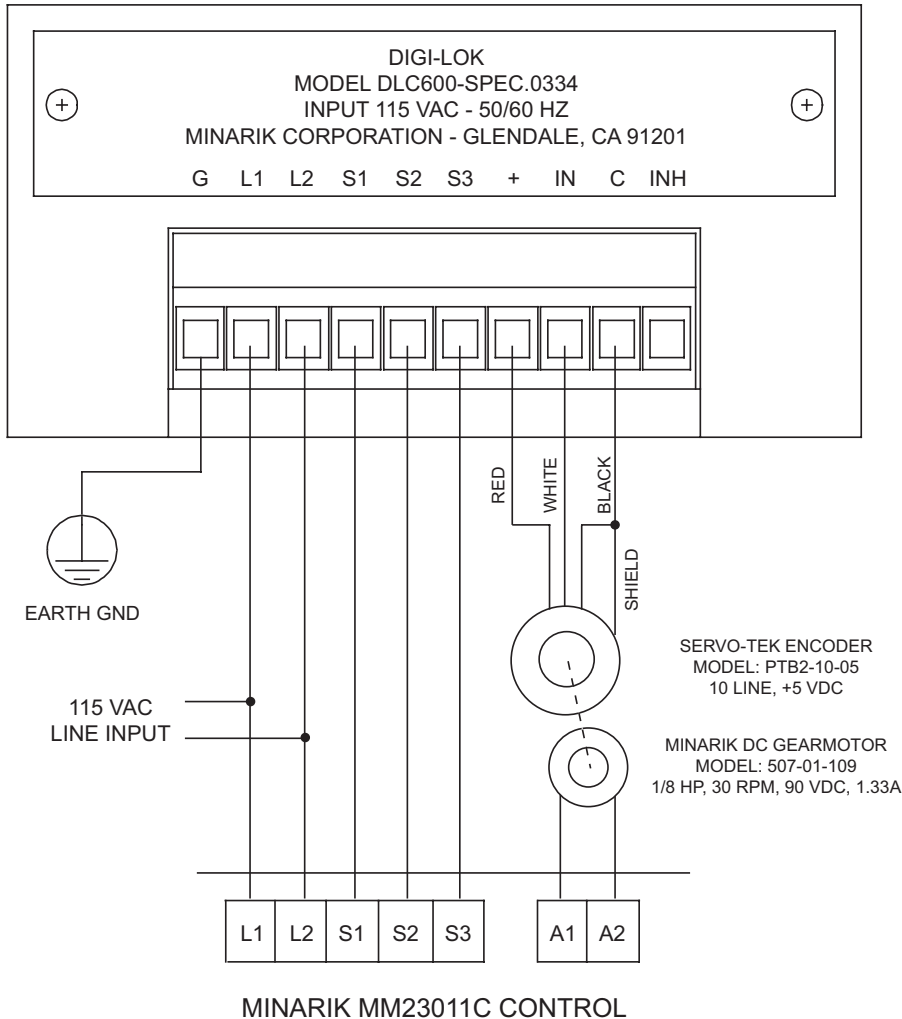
DIGI-LOK
MODEL DLC600-SPEC.0334
INPUT 115 VAC - 50/60 HZ
MINARIK CORPORATION - GLENDALE, CA 91201

G L1 L2 S1 S2 S3 + IN C INH

RED
WHITE
BLACK
SHIELD

EARTH GND

SERVO-TEK ENCODER
MODEL: PTB2-10-05
10 LINE, +5 VDC

115 VAC
LINE INPUT

MINARIK DC GEARMOTOR
MODEL: 507-01-109
1/8 HP, 30 RPM, 90 VDC, 1.33A

L1 L2 S1 S2 S3 A1 A2

MINARIK MM23011C CONTROL